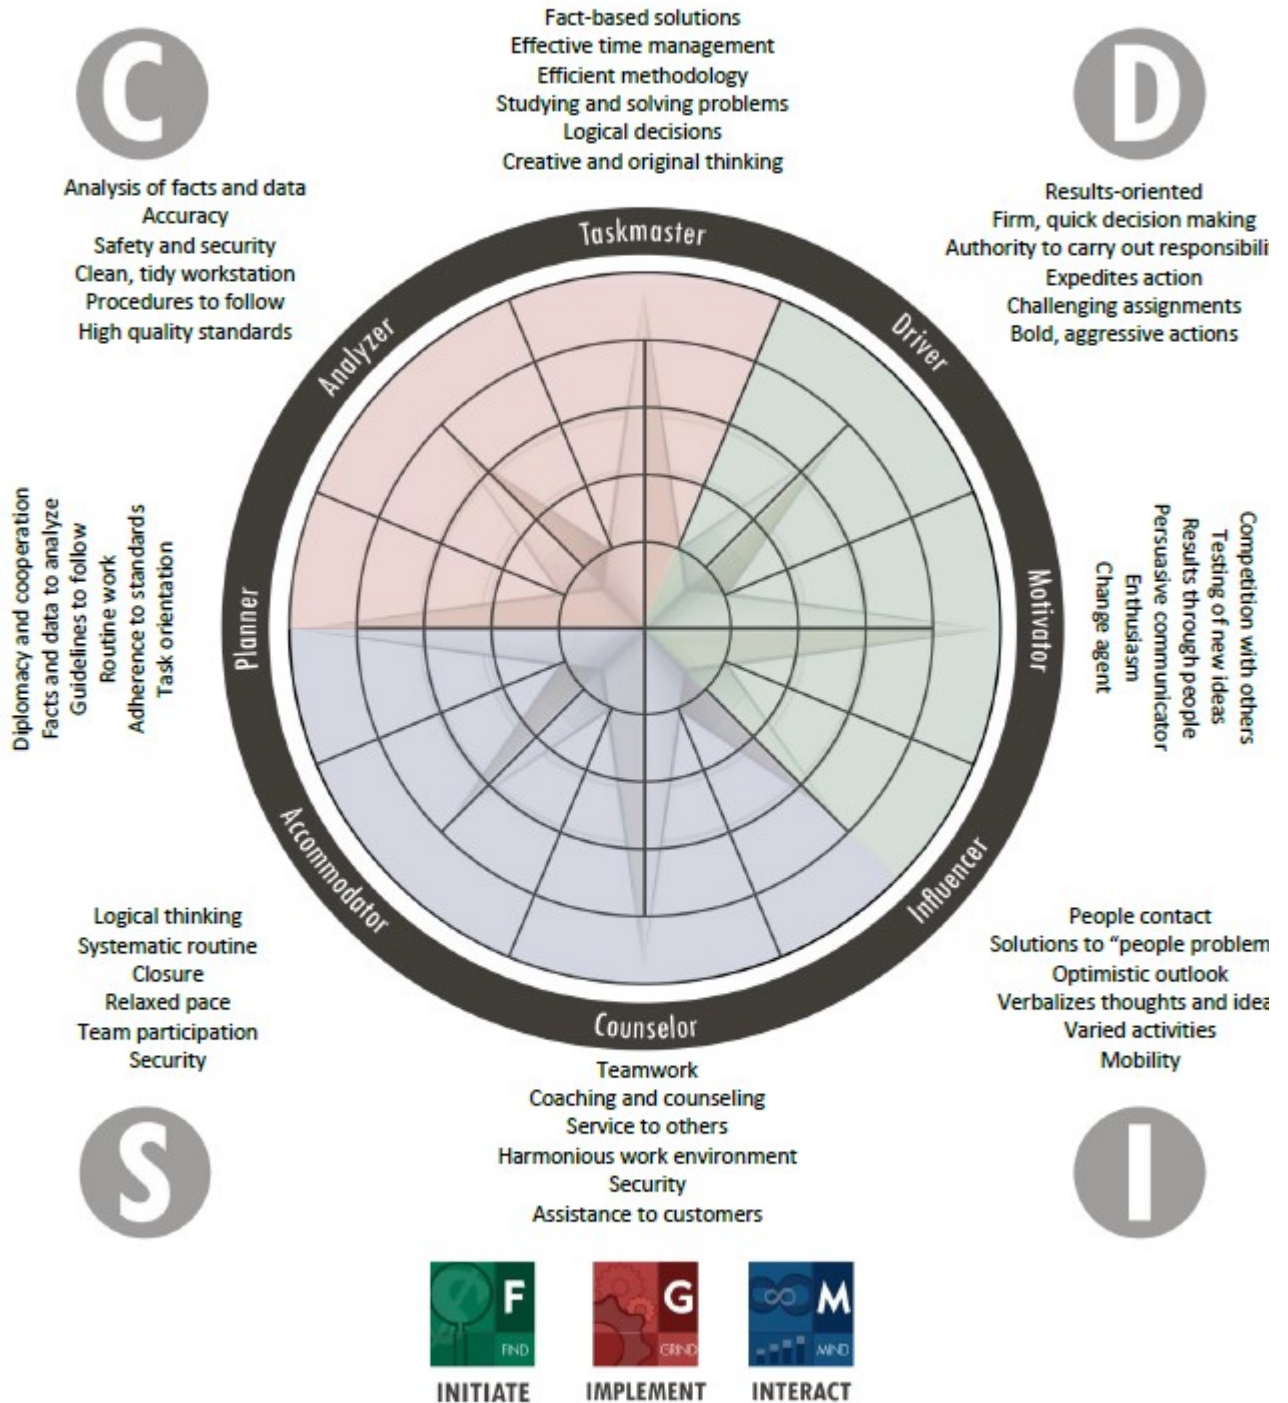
C

Fact-based solutions
Effective time management
Efficient methodology
Studying and solving problems
Logical decisions
Creative and original thinking

D

Analysis of facts and data
Accuracy
Safety and security
Clean, tidy workstation
Procedures to follow
High quality standards

Results-oriented
Firm, quick decision making
Authority to carry out responsibili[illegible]
Expedites action
Challenging assignments
Bold, aggressive actions

Taskmaster

Analyzer

Driver

Diplomacy and cooperation
Facts and data to analyze
Guidelines to follow
Routine work
Adherence to standards
Task orientation

Planner

Motivator

Competition with others
Testing of new ideas
Results through people
Persuasive communicator
Enthusiasm
Change agent

Accommodator

Influencer

Counselor

Logical thinking
Systematic routine
Closure
Relaxed pace
Team participation
Security

People contact
Solutions to "people problem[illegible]
Optimistic outlook
Verbalizes thoughts and idea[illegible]
Varied activities
Mobility

Teamwork
Coaching and counseling
Service to others
Harmonious work environment
Security
Assistance to customers

S

I

F
FIND
INITIATE

G
GRIND
IMPLEMENT

M
MIND
INTERACT